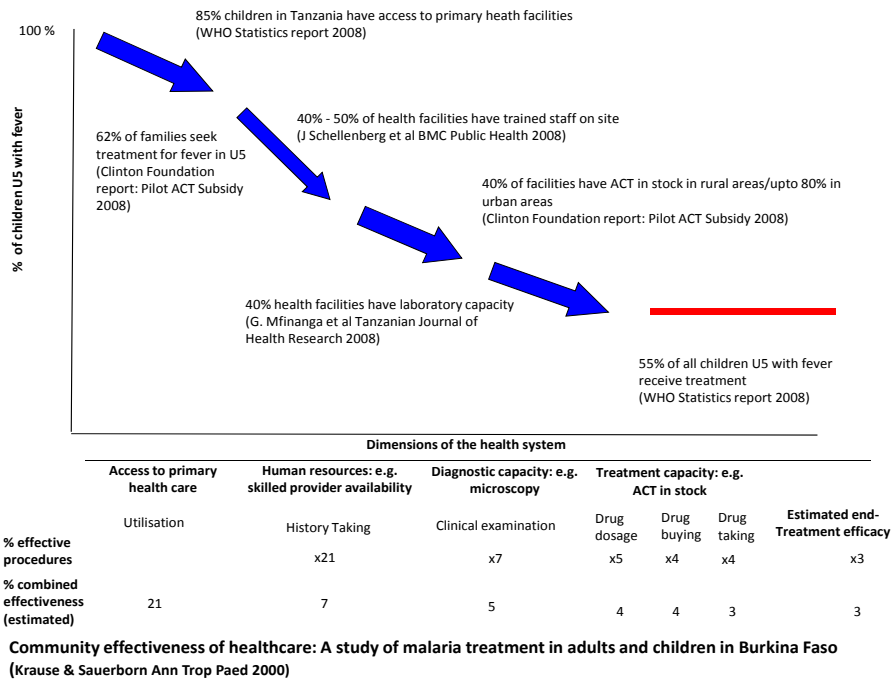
100 %

% of children U5 with fever

85% children in Tanzania have access to primary heath facilities
(WHO Statistics report 2008)

62% of families seek treatment for fever in U5
(Clinton Foundation report: Pilot ACT Subsidy 2008)

40% - 50% of health facilities have trained staff on site
(J Schellenberg et al BMC Public Health 2008)

40% of facilities have ACT in stock in rural areas/upto 80% in urban areas
(Clinton Foundation report: Pilot ACT Subsidy 2008)

40% health facilities have laboratory capacity
(G. Mfinanga et al Tanzanian Journal of Health Research 2008)

55% of all children U5 with fever receive treatment
(WHO Statistics report 2008)

Dimensions of the health system

| | Access to primary health care | Human resources: e.g. skilled provider availability | Diagnostic capacity: e.g. microscopy | Treatment capacity: e.g. ACT in stock | | | |
|---|---|---|---|---|---|---|---|
| | Utilisation | History Taking | Clinical examination | Drug dosage | Drug buying | Drug taking | Estimated end-Treatment efficacy |
| % effective procedures | | x21 | x7 | x5 | x4 | x4 | x3 |
| % combined effectiveness (estimated) | 21 | 7 | 5 | 4 | 4 | 3 | 3 |

Community effectiveness of healthcare: A study of malaria treatment in adults and children in Burkina Faso
(Krause & Sauerborn Ann Trop Paed 2000)